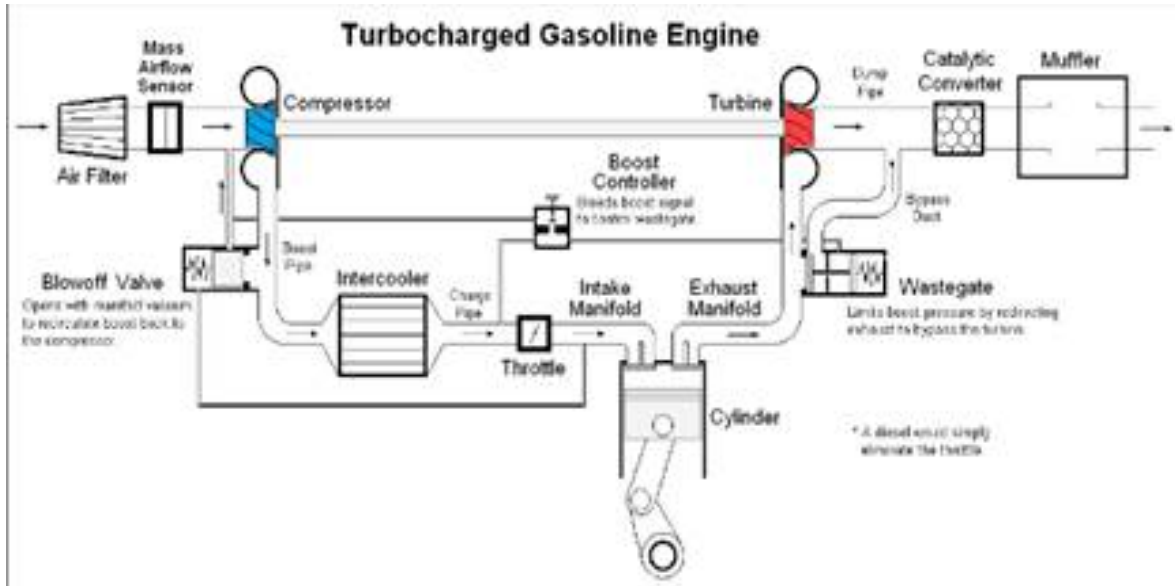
Turbocharged Gasoline Engine

Mass Airflow Sensor

Air Filter

Compressor

Turbine

Dump Pipe

Catalytic Converter

Muffler

Boost Controller

Bleeds boost signal to control wastegate

Bypass Duct

Boost Pipe

Blowoff Valve

Opens with manifold vacuum to recirculate boost back to the compressor

Intercooler

Charge Pipe

Throttle

Intake Manifold

Exhaust Manifold

Wastegate

Limits boost pressure by redirecting exhaust to bypass the turbine

Cylinder

* A diesel would simply eliminate the throttle